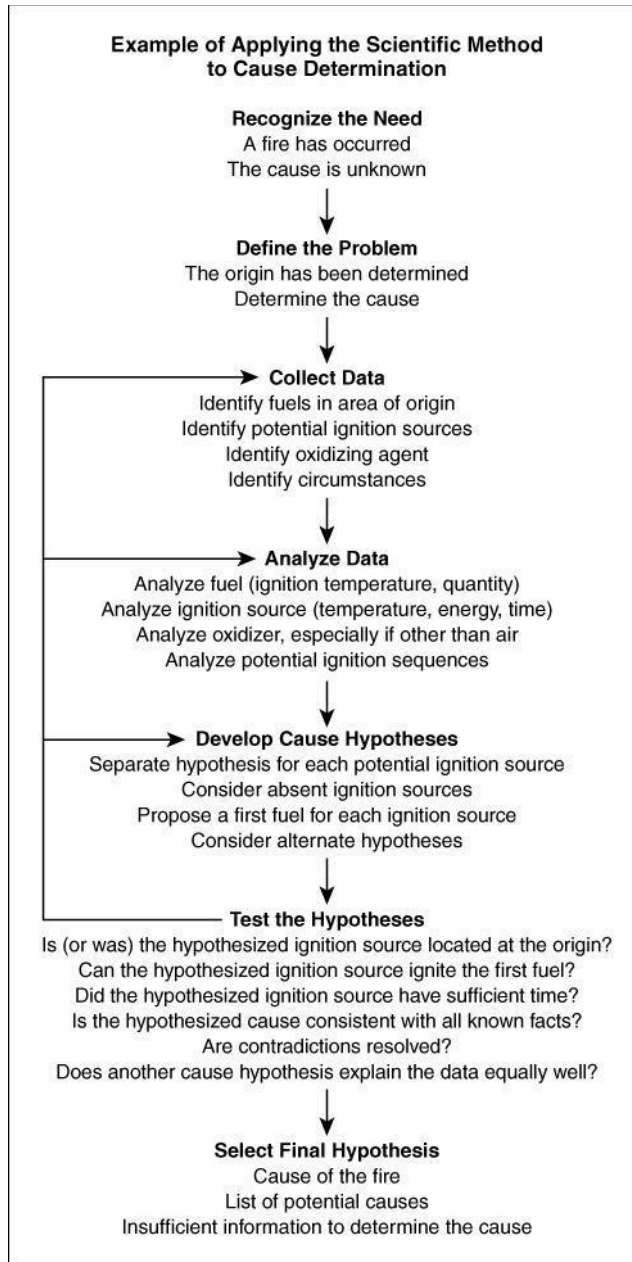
Example of Applying the Scientific Method to Cause Determination

Recognize the Need
A fire has occurred
The cause is unknown

Define the Problem
The origin has been determined
Determine the cause

Collect Data
Identify fuels in area of origin
Identify potential ignition sources
Identify oxidizing agent
Identify circumstances

Analyze Data
Analyze fuel (ignition temperature, quantity)
Analyze ignition source (temperature, energy, time)
Analyze oxidizer, especially if other than air
Analyze potential ignition sequences

Develop Cause Hypotheses
Separate hypothesis for each potential ignition source
Consider absent ignition sources
Propose a first fuel for each ignition source
Consider alternate hypotheses

Test the Hypotheses
Is (or was) the hypothesized ignition source located at the origin?
Can the hypothesized ignition source ignite the first fuel?
Did the hypothesized ignition source have sufficient time?
Is the hypothesized cause consistent with all known facts?
Are contradictions resolved?
Does another cause hypothesis explain the data equally well?

Select Final Hypothesis
Cause of the fire
List of potential causes
Insufficient information to determine the cause